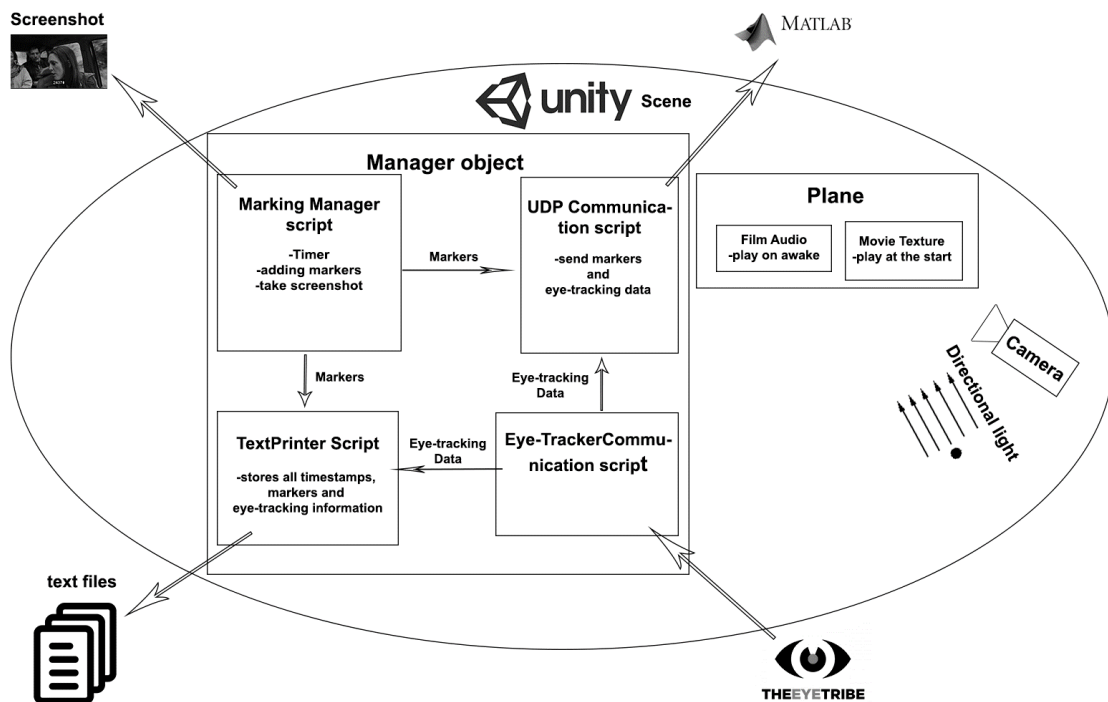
Screenshot

MATLAB

unity Scene

Manager object

Marking Manager script

-Timer
-adding markers
-take screenshot

Markers

UDP Communication script

-send markers and eye-tracking data

Plane

Film Audio
-play on awake

Movie Texture
-play at the start

Camera

Directional light

Markers

Eye-tracking Data

TextPrinter Script

-stores all timestamps, markers and eye-tracking information

Eye-tracking Data

Eye-TrackerCommunication script

text files

THEEYETRIBE